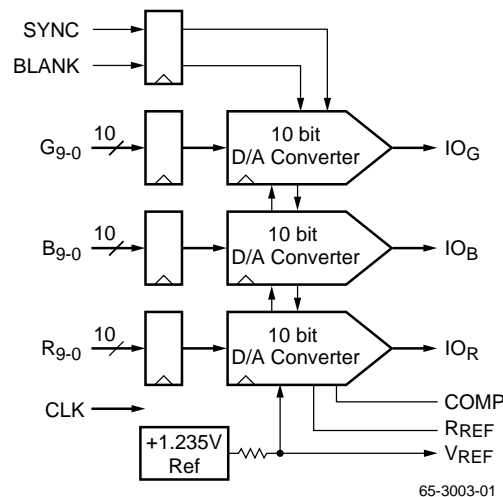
SYNC

BLANK

$G_{9-0}$ 10

10 bit D/A Converter

$IO_G$

$B_{9-0}$ 10

10 bit D/A Converter

$IO_B$

$R_{9-0}$ 10

10 bit D/A Converter

$IO_R$

CLK

COMP

$R_{REF}$

+1.235V Ref

$V_{REF}$

65-3003-01